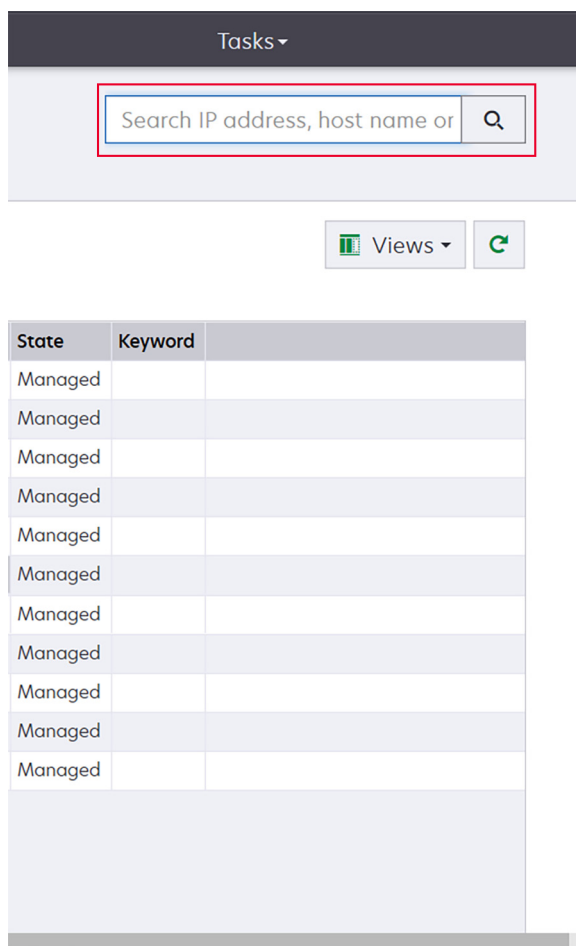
Tasks

Search IP address, host name or

Views

| State | Keyword | |
|---|---|---|
| Managed | | |
| Managed | | |
| Managed | | |
| Managed | | |
| Managed | | |
| Managed | | |
| Managed | | |
| Managed | | |
| Managed | | |
| Managed | | |
| Managed | | |